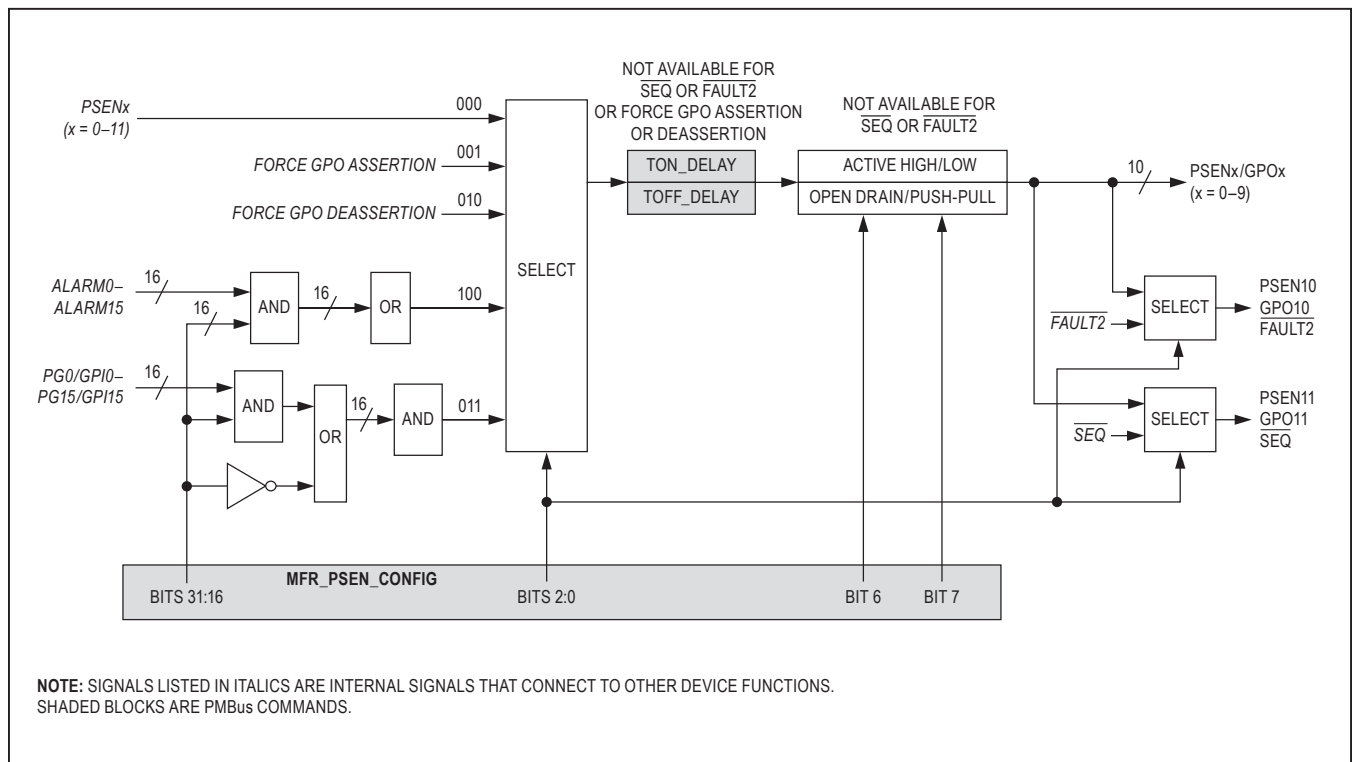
PSENx
(x = 0–11)

000

FORCE GPO ASSERTION

001

FORCE GPO DEASSERTION

010

ALARM0–
ALARM15

16

16

AND

16

OR

100

PG0/GPI0–
PG15/GPI15

16

AND

OR

16

AND

011

SELECT

NOT AVAILABLE FOR
$\overline{SEQ}$ OR $\overline{FAULT2}$
OR FORCE GPO ASSERTION
OR DEASSERTION

TON_DELAY

TOFF_DELAY

NOT AVAILABLE FOR
$\overline{SEQ}$ OR $\overline{FAULT2}$

ACTIVE HIGH/LOW

OPEN DRAIN/PUSH-PULL

10

PSENx/GPOx
(x = 0–9)

$\overline{FAULT2}$

SELECT

PSEN10
GPO10
$\overline{FAULT2}$

$\overline{SEQ}$

SELECT

PSEN11
GPO11
$\overline{SEQ}$

MFR_PSEN_CONFIG

BITS 31:16

BITS 2:0

BIT 6

BIT 7

NOTE: SIGNALS LISTED IN ITALICS ARE INTERNAL SIGNALS THAT CONNECT TO OTHER DEVICE FUNCTIONS.
SHADED BLOCKS ARE PMBus COMMANDS.